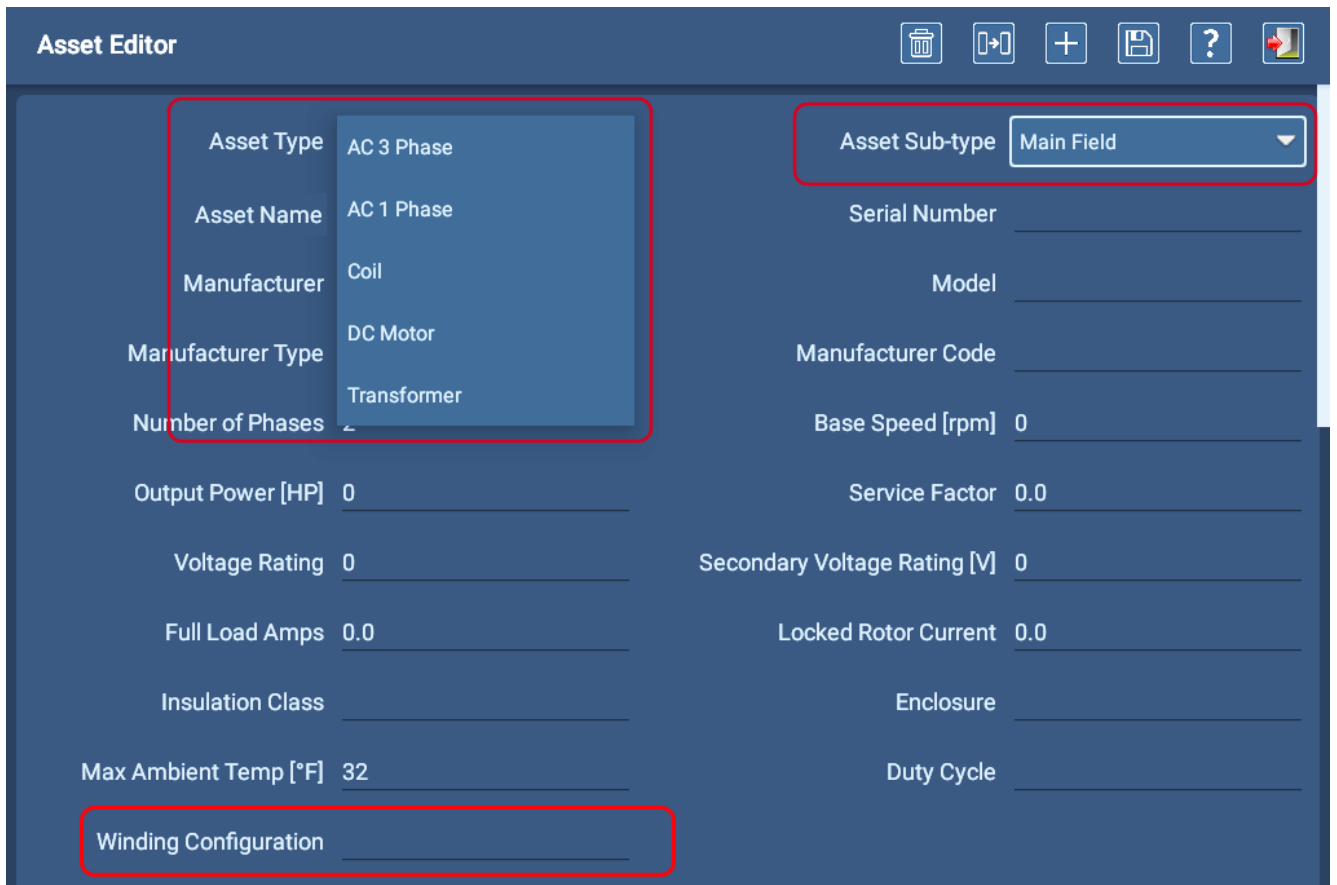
Asset Editor

Asset Type
AC 3 Phase
AC 1 Phase
Coil
DC Motor
Transformer

Asset Sub-type Main Field

Asset Name

Serial Number

Manufacturer

Model

Manufacturer Type

Manufacturer Code

Number of Phases 2

Base Speed [rpm] 0

Output Power [HP] 0

Service Factor 0.0

Voltage Rating 0

Secondary Voltage Rating [V] 0

Full Load Amps 0.0

Locked Rotor Current 0.0

Insulation Class

Enclosure

Max Ambient Temp [°F] 32

Duty Cycle

Winding Configuration